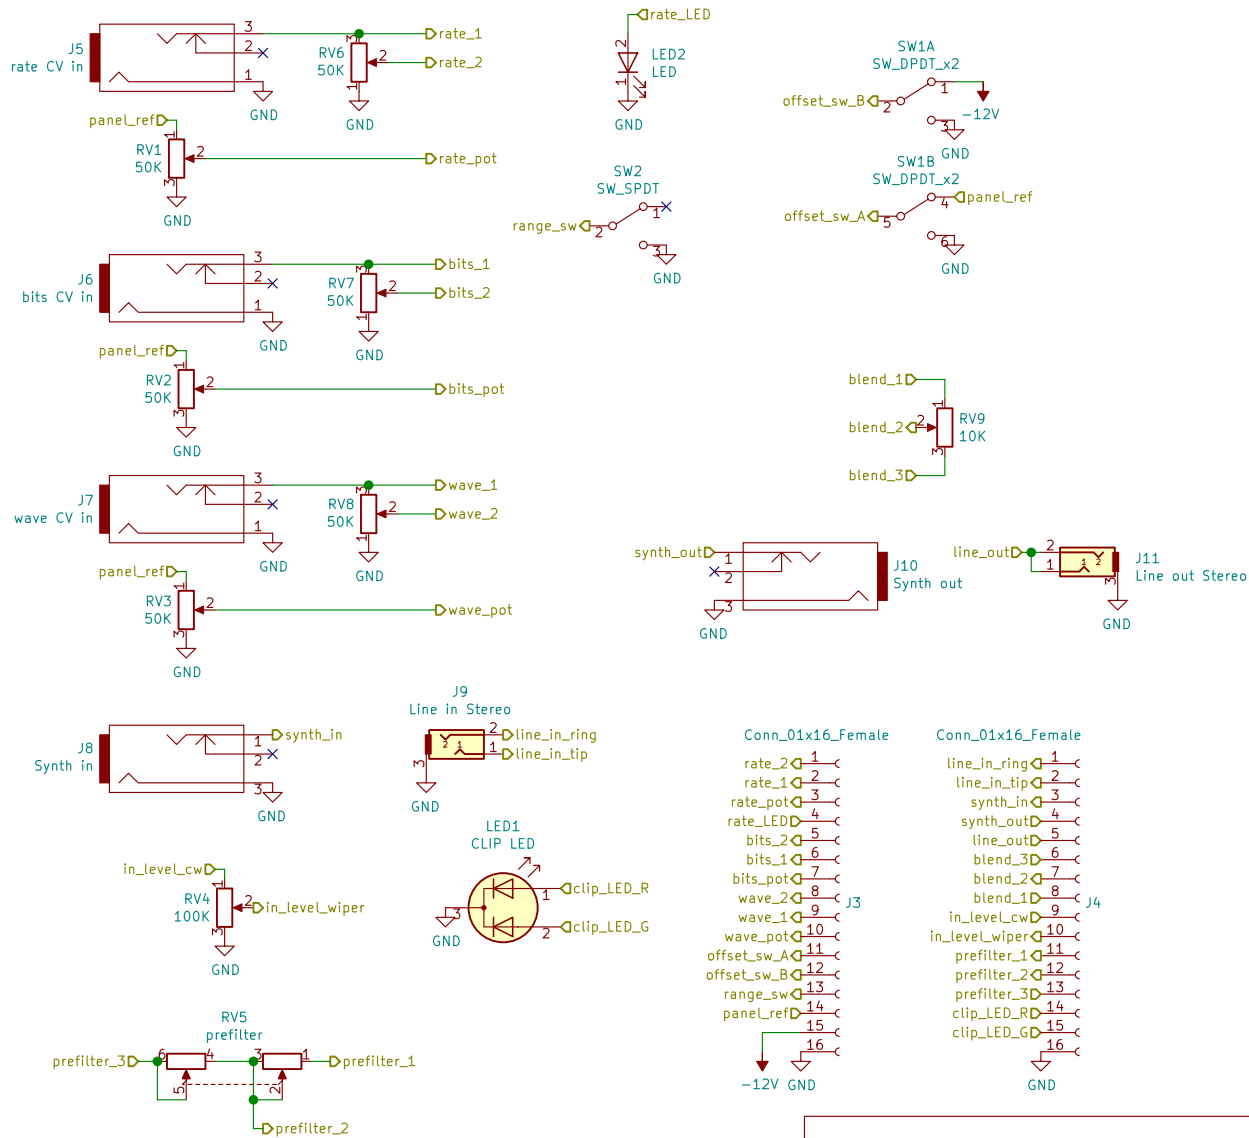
J5
rate CV in
3
2
1
GND
RV6
50K
2
1
GND
rate_1
rate_2
panel_ref
RV1
50K
2
3
GND
rate_pot

rate_LED
2
LED2
LED
1
GND

SW1A
SW_DPDT_x2
offset_sw_B
2
1
-12V
3
GND
SW1B
SW_DPDT_x2
offset_sw_A
5
4
panel_ref
6
GND

SW2
SW_SPDT
range_sw
2
1
3
GND

J6
bits CV in
3
2
1
GND
RV7
50K
2
1
GND
bits_1
bits_2
panel_ref
RV2
50K
2
3
GND
bits_pot

blend_1
1
blend_2
2
RV9
10K
blend_3
3

J7
wave CV in
3
2
1
GND
RV8
50K
2
1
GND
wave_1
wave_2
panel_ref
RV3
50K
2
3
GND
wave_pot

synth_out
1
2
3
GND
J10
Synth out
line_out
2
1
1
2
3
J11
Line out Stereo
GND

J9
Line in Stereo
2
1
2
1
3
GND
line_in_ring
line_in_tip

J8
Synth in
1
2
3
GND
synth_in

LED1
CLIP LED
1
clip_LED_R
3
GND
2
clip_LED_G

in_level_cw
RV4
100K
2
in_level_wiper
3
GND

RV5
prefilter
prefilter_3
6
4
5
3
1
2
prefilter_1
prefilter_2

Conn_01x16_Female
rate_2 1
rate_1 2
rate_pot 3
rate_LED 4
bits_2 5
bits_1 6
bits_pot 7
wave_2 8
wave_1 9
wave_pot 10
offset_sw_A 11
offset_sw_B 12
range_sw 13
panel_ref 14
15
16
J3
-12V GND

Conn_01x16_Female
line_in_ring 1
line_in_tip 2
synth_in 3
synth_out 4
line_out 5
blend_3 6
blend_2 7
blend_1 8
in_level_cw 9
in_level_wiper 10
prefilter_1 11
prefilter_2 12
prefilter_3 13
clip_LED_R 14
clip_LED_G 15
16
J4
GND